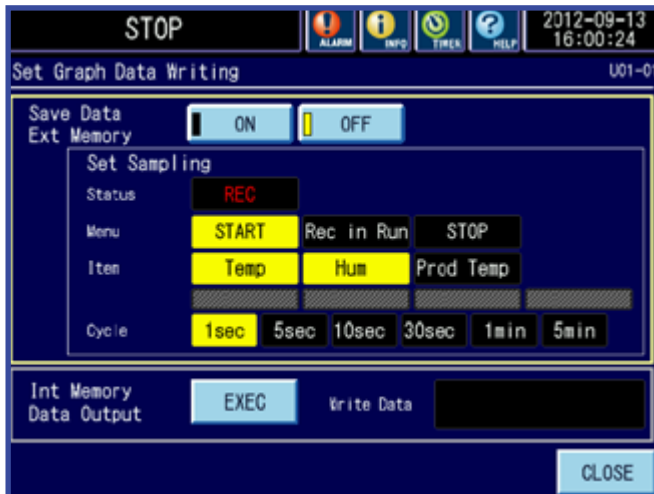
STOP

ALARM

INFO

TIMER

HELP

2012-09-13
16:00:24

Set Graph Data Writing

U01-0

Save Data
Ext Memory

ON

OFF

Set Sampling

Status

REC

Menu

START

Rec in Run

STOP

Item

Temp

Hum

Prod Temp

Cycle

1sec

5sec

10sec

30sec

1min

5min

Int Memory
Data Output

EXEC

Write Data

CLOSE